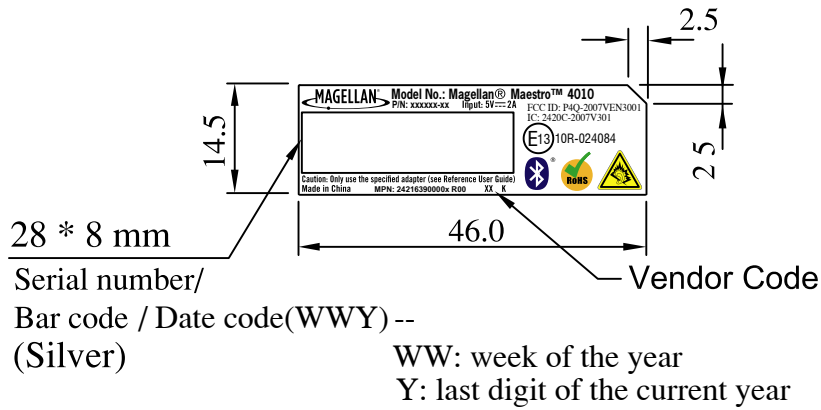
2.5

MAGELLAN Model No.: Magellan® Maestro™ 4010
P/N: xxxxxx-xx Input: 5V⎓2A
FCC ID: P4Q-2007VEN3001
IC: 2420C-2007V301
E13 10R-024084
14.5
2.5
Caution: Only use the specified adapter (see Reference User Guide)
Made in China MPN: 24216390000x R00 XX K
RoHS

28 * 8 mm
46.0
Serial number/
Bar code / Date code(WWY) --
(Silver)
Vendor Code
WW: week of the year
Y: last digit of the current year